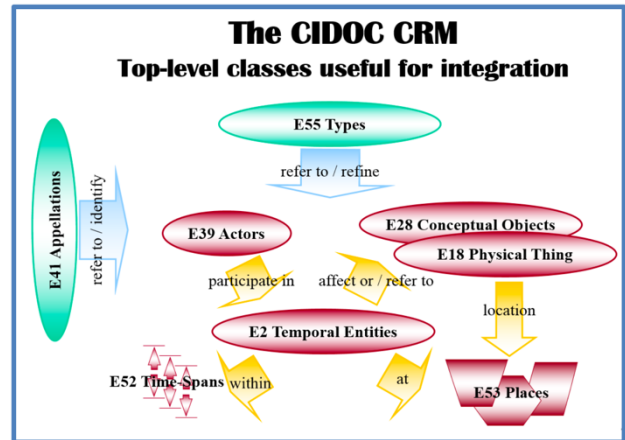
The CIDOC CRM

Top-level classes useful for integration

E55 Types

refer to / refine

E41 Appellations

refer to / identify

E39 Actors

E28 Conceptual Objects

E18 Physical Thing

participate in

affect or / refer to

location

E2 Temporal Entities

E52 Time-Spans

within

at

E53 Places